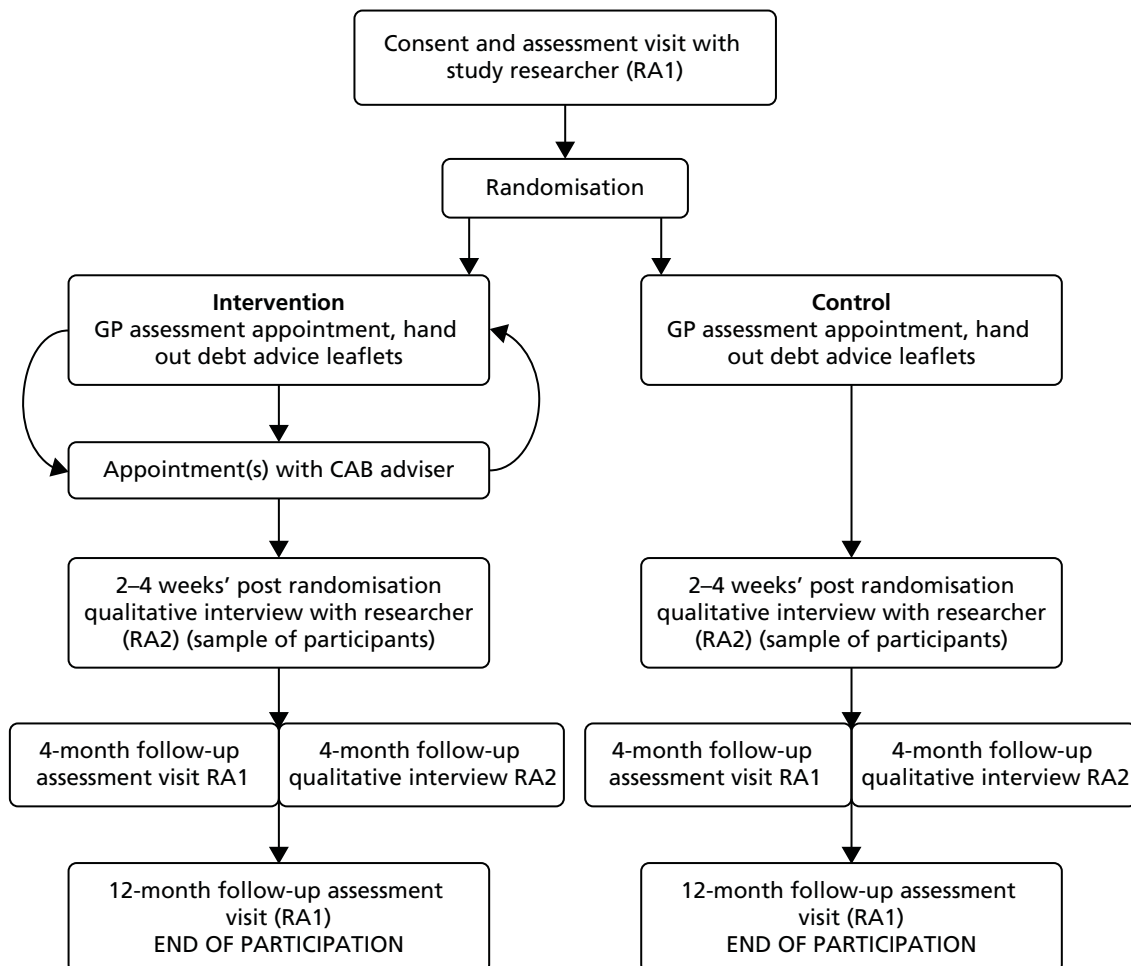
Consent and assessment visit with study researcher (RA1)

Randomisation

**Intervention**
GP assessment appointment, hand out debt advice leaflets

Appointment(s) with CAB adviser

2–4 weeks' post randomisation qualitative interview with researcher (RA2) (sample of participants)

4-month follow-up assessment visit RA1

4-month follow-up qualitative interview RA2

12-month follow-up assessment visit (RA1)
END OF PARTICIPATION

**Control**
GP assessment appointment, hand out debt advice leaflets

2–4 weeks' post randomisation qualitative interview with researcher (RA2) (sample of participants)

4-month follow-up assessment visit RA1

4-month follow-up qualitative interview RA2

12-month follow-up assessment visit (RA1)
END OF PARTICIPATION